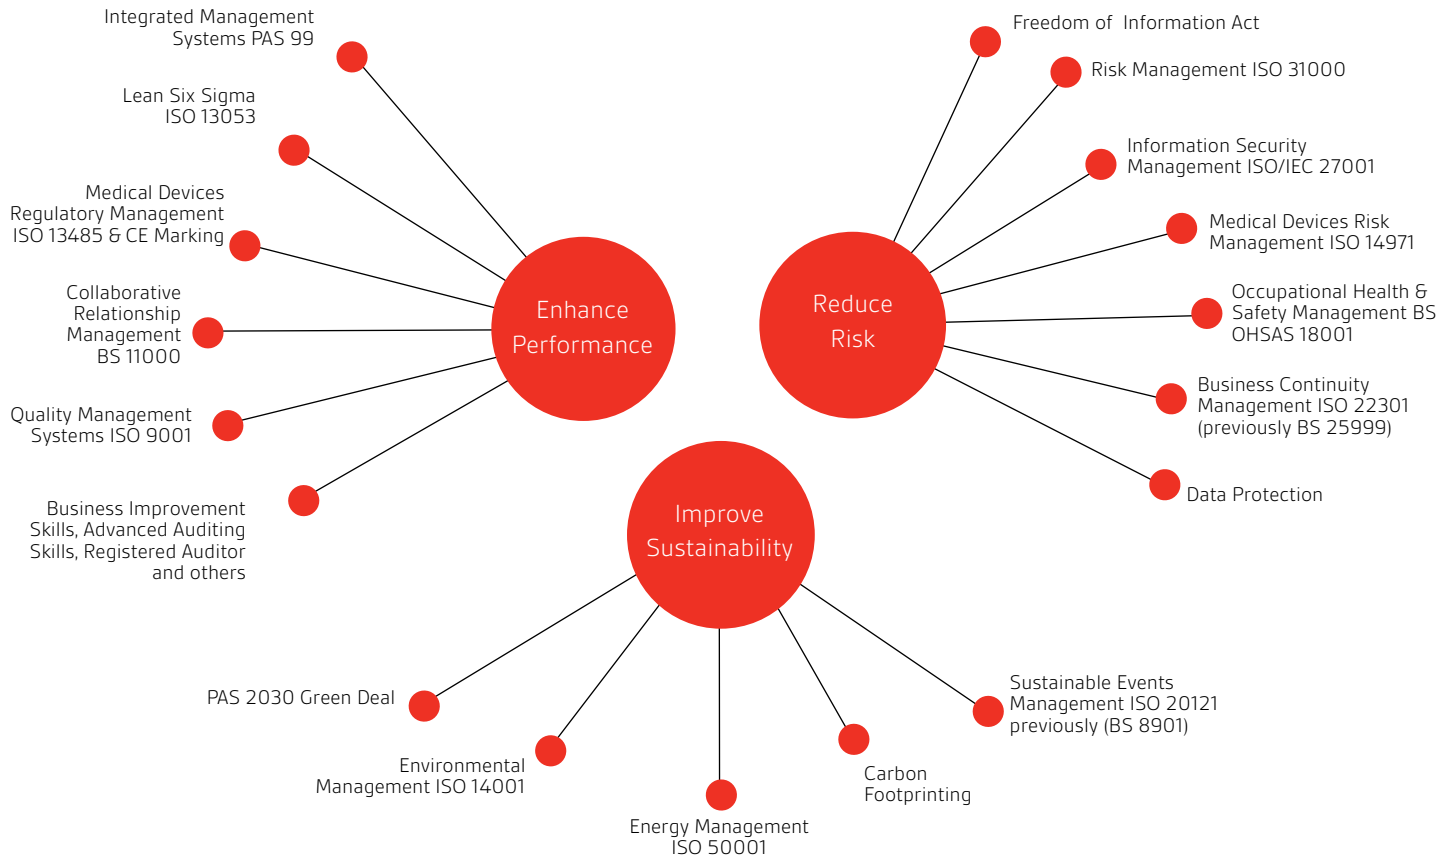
Enhance Performance

Integrated Management Systems PAS 99

Lean Six Sigma ISO 13053

Medical Devices Regulatory Management ISO 13485 & CE Marking

Collaborative Relationship Management BS 11000

Quality Management Systems ISO 9001

Business Improvement Skills, Advanced Auditing Skills, Registered Auditor and others

Reduce Risk

Freedom of Information Act

Risk Management ISO 31000

Information Security Management ISO/IEC 27001

Medical Devices Risk Management ISO 14971

Occupational Health & Safety Management BS OHSAS 18001

Business Continuity Management ISO 22301 (previously BS 25999)

Data Protection

Improve Sustainability

PAS 2030 Green Deal

Environmental Management ISO 14001

Energy Management ISO 50001

Carbon Footprinting

Sustainable Events Management ISO 20121 previously (BS 8901)